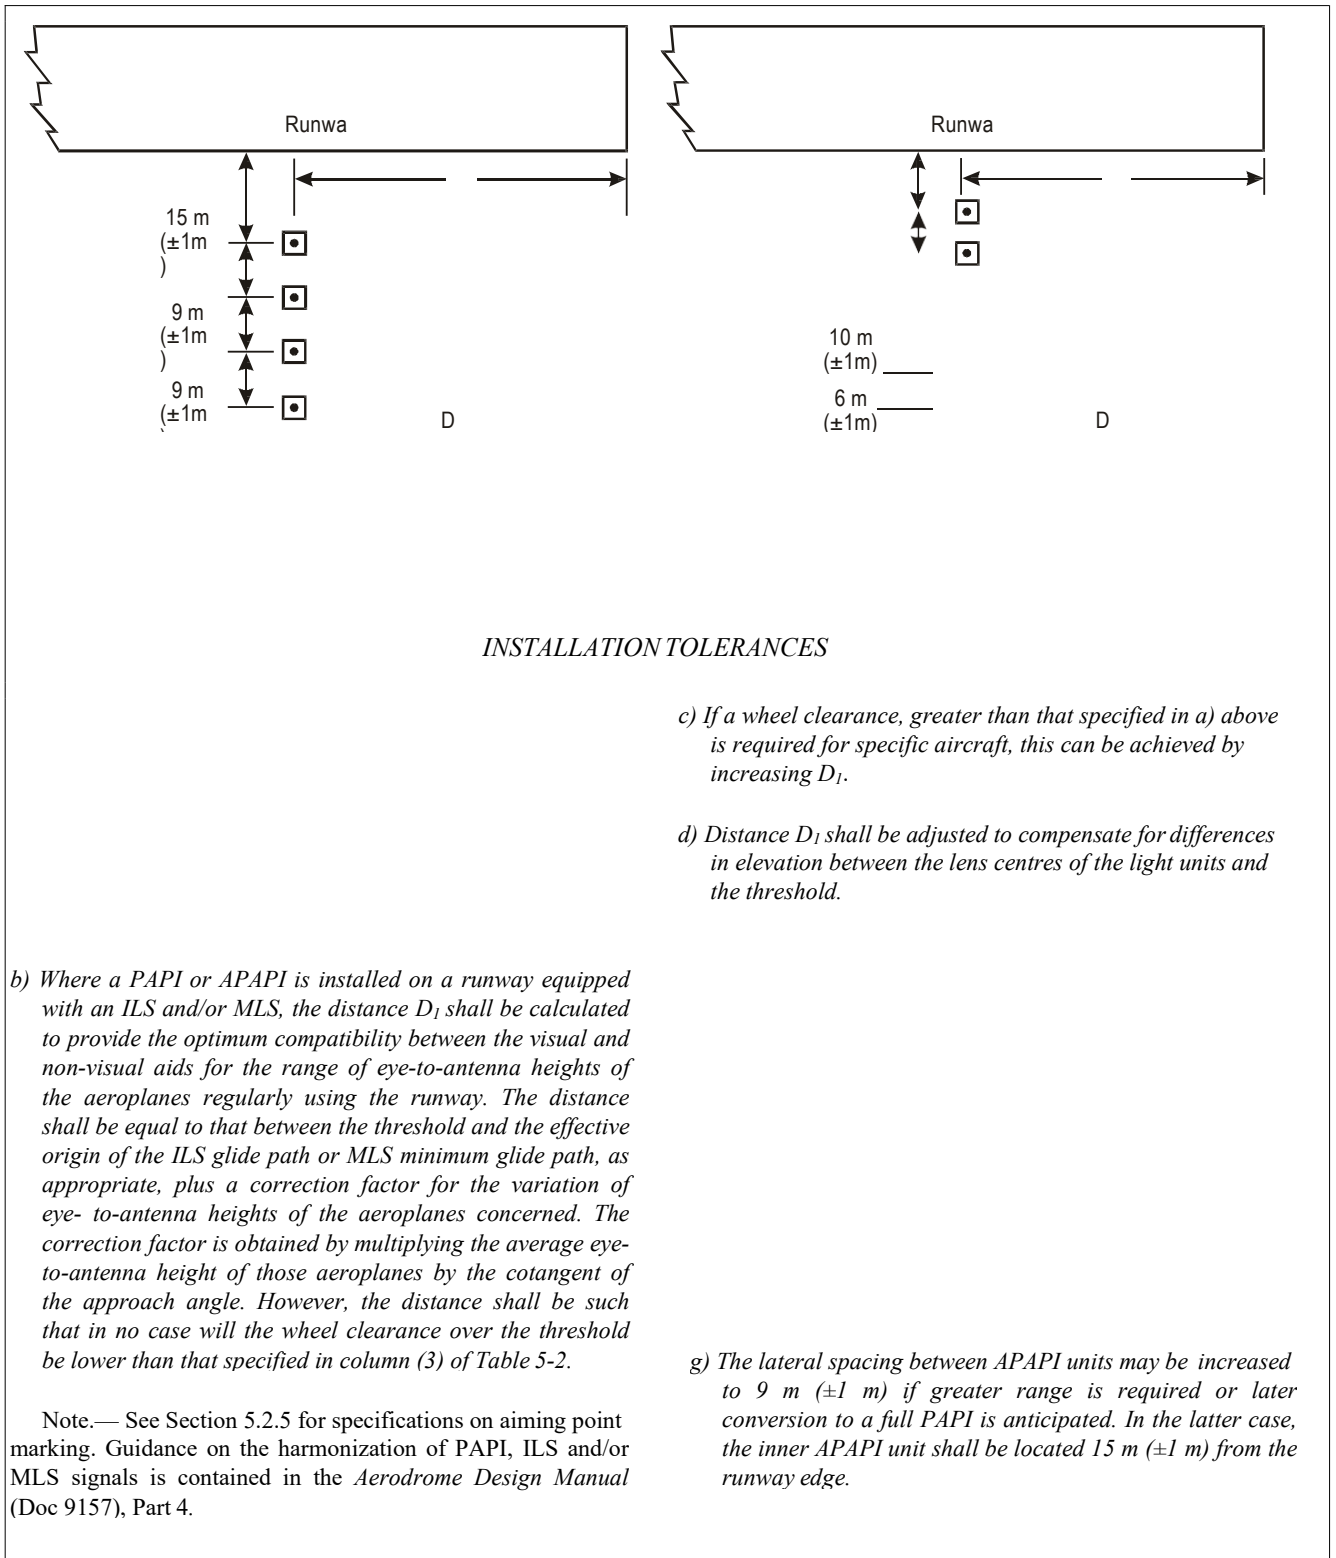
Runwa

15 m
(±1m
)
9 m
(±1m
)
9 m
(±1m

D

Runwa

10 m
(±1m)
6 m
(±1m)

D

INSTALLATION TOLERANCES

c) If a wheel clearance, greater than that specified in a) above is required for specific aircraft, this can be achieved by increasing $D_1$.

d) Distance $D_1$ shall be adjusted to compensate for differences in elevation between the lens centres of the light units and the threshold.

b) Where a PAPI or APAPI is installed on a runway equipped with an ILS and/or MLS, the distance $D_1$ shall be calculated to provide the optimum compatibility between the visual and non-visual aids for the range of eye-to-antenna heights of the aeroplanes regularly using the runway. The distance shall be equal to that between the threshold and the effective origin of the ILS glide path or MLS minimum glide path, as appropriate, plus a correction factor for the variation of eye- to-antenna heights of the aeroplanes concerned. The correction factor is obtained by multiplying the average eye-to-antenna height of those aeroplanes by the cotangent of the approach angle. However, the distance shall be such that in no case will the wheel clearance over the threshold be lower than that specified in column (3) of Table 5-2.

Note.— See Section 5.2.5 for specifications on aiming point marking. Guidance on the harmonization of PAPI, ILS and/or MLS signals is contained in the Aerodrome Design Manual (Doc 9157), Part 4.

g) The lateral spacing between APAPI units may be increased to 9 m (±1 m) if greater range is required or later conversion to a full PAPI is anticipated. In the latter case, the inner APAPI unit shall be located 15 m (±1 m) from the runway edge.